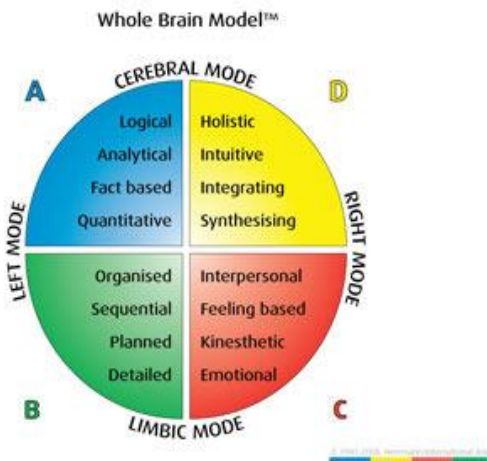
Whole Brain Model™

CEREBRAL MODE

A

D

Logical
Analytical
Fact based
Quantitative

Holistic
Intuitive
Integrating
Synthesising

LEFT MODE

RIGHT MODE

Organised
Sequential
Planned
Detailed

Interpersonal
Feeling based
Kinesthetic
Emotional

B

C

LIMBIC MODE

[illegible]